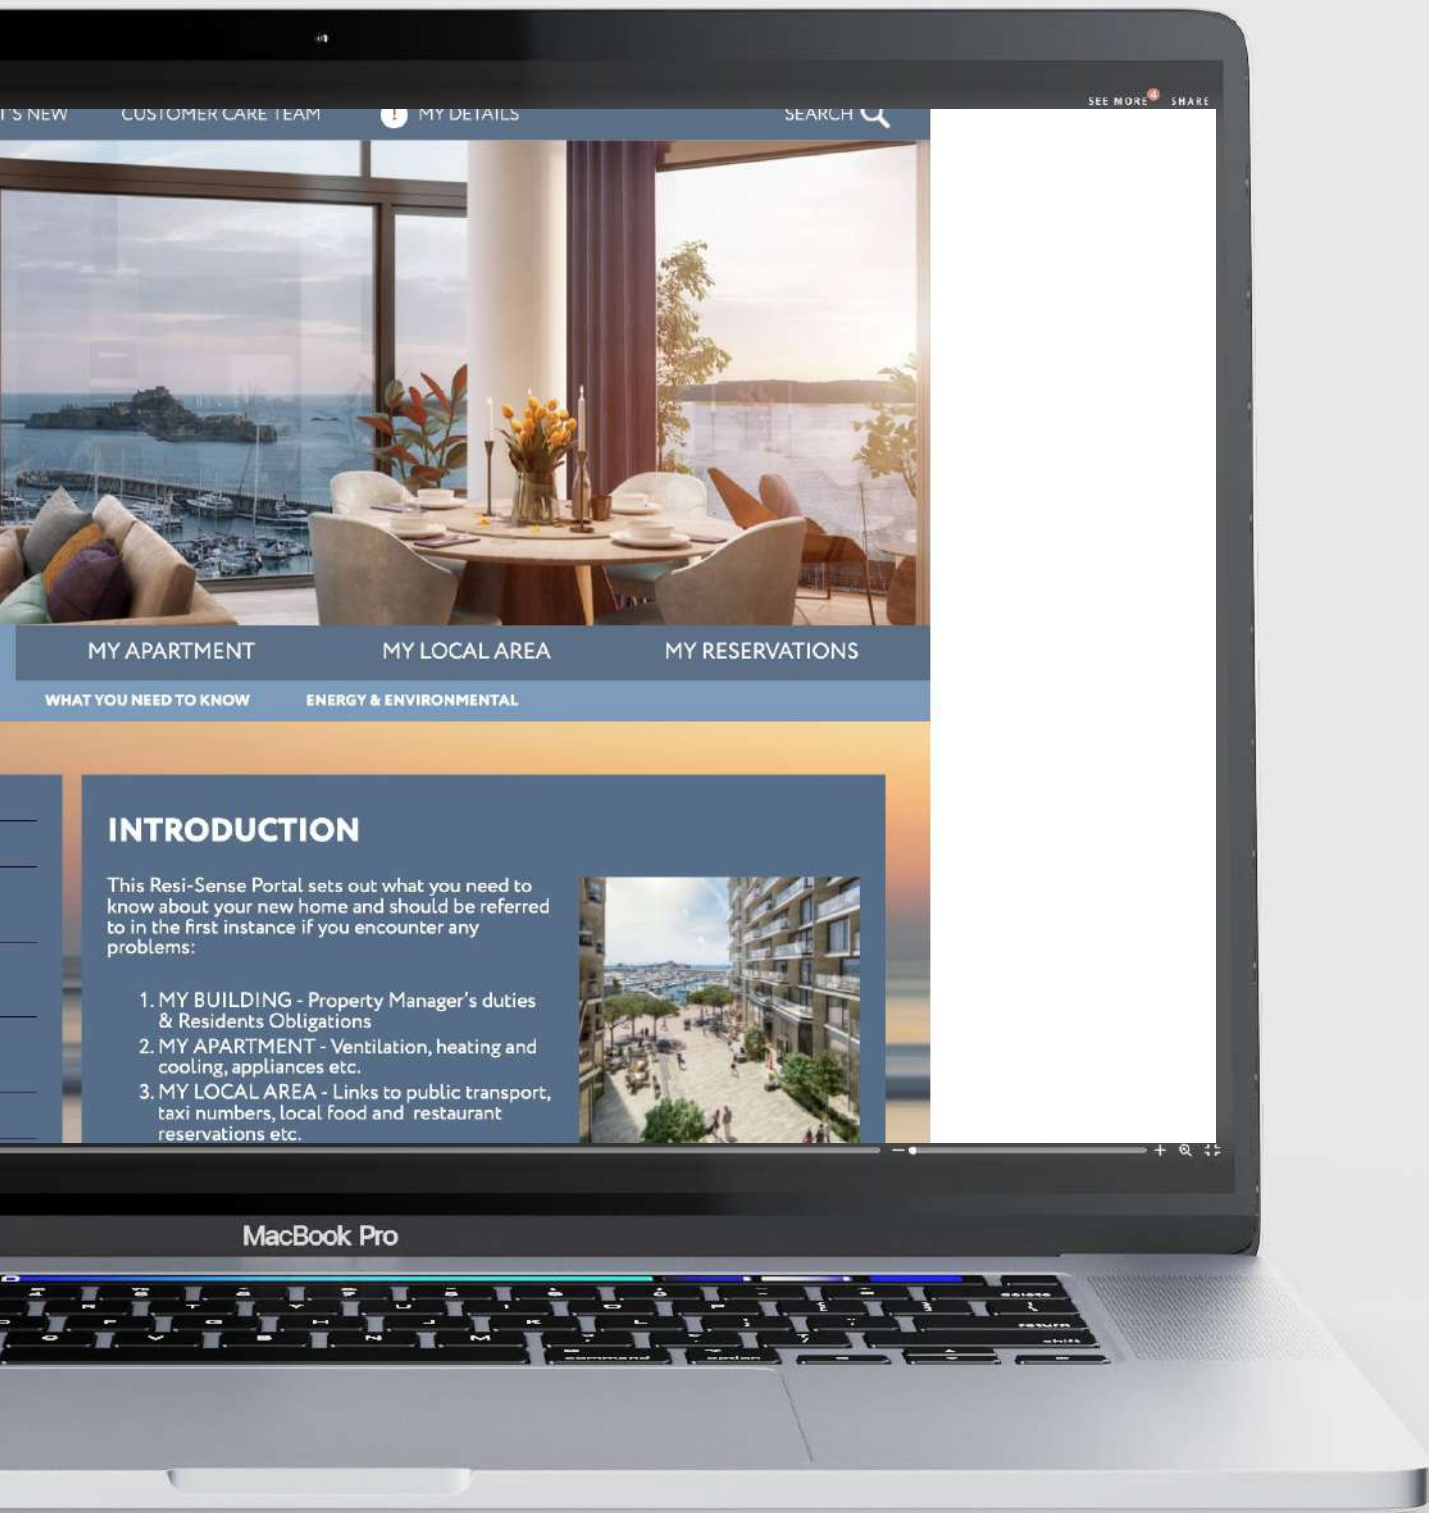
SEE MORE SHARE

T'S NEW CUSTOMER CARE TEAM MY DETAILS SEARCH

MY APARTMENT MY LOCAL AREA MY RESERVATIONS

WHAT YOU NEED TO KNOW ENERGY & ENVIRONMENTAL

INTRODUCTION

This Resi-Sense Portal sets out what you need to know about your new home and should be referred to in the first instance if you encounter any problems:

1. MY BUILDING - Property Manager's duties & Residents Obligations
2. MY APARTMENT - Ventilation, heating and cooling, appliances etc.
3. MY LOCAL AREA - Links to public transport, taxi numbers, local food and restaurant reservations etc.

MacBook Pro